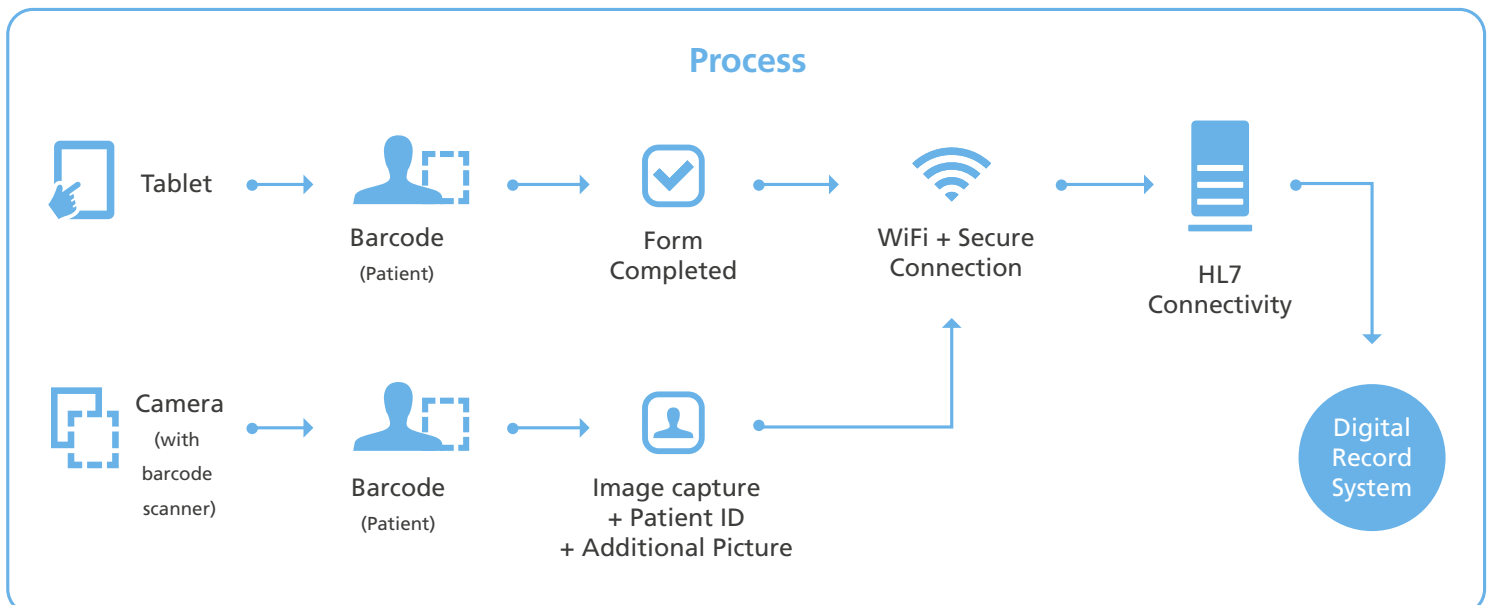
Process

Tablet

Barcode
(Patient)

Form
Completed

WiFi + Secure
Connection

HL7
Connectivity

Camera
(with
barcode
scanner)

Barcode
(Patient)

Image capture
+ Patient ID
+ Additional Picture

Digital
Record
System